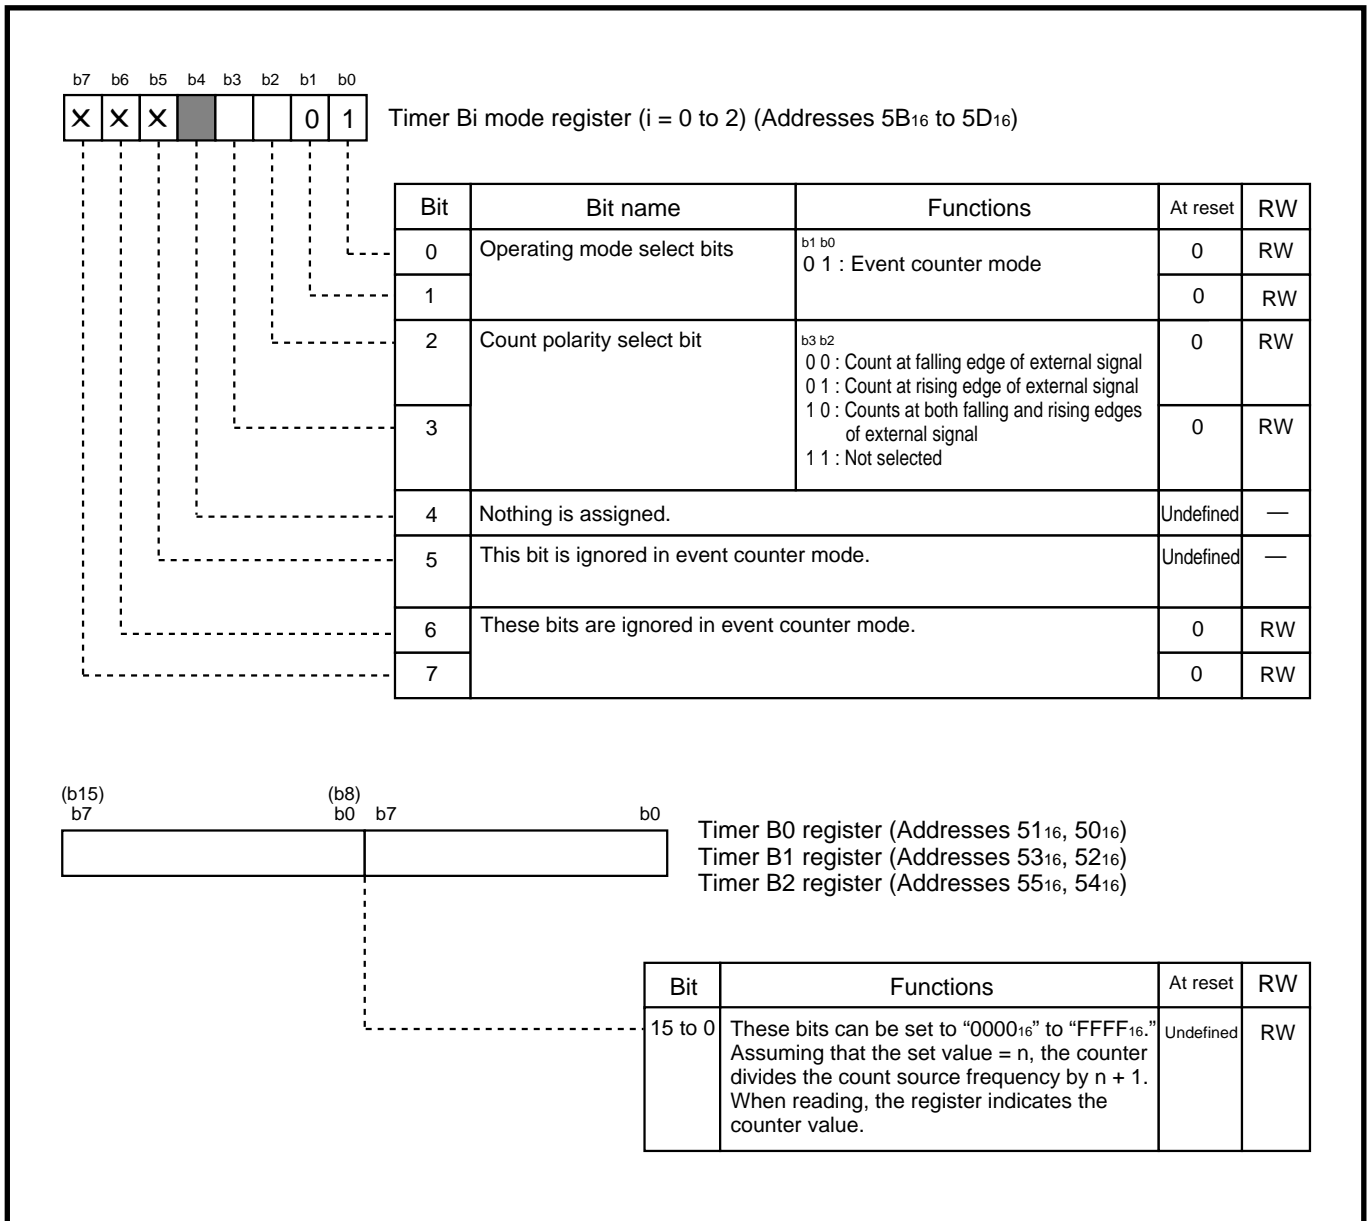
b7 b6 b5 b4 b3 b2 b1 b0

× × × 0 1

Timer Bi mode register (i = 0 to 2) (Addresses $5B_{16}$ to $5D_{16}$)

| Bit | Bit name | Functions | At reset | RW |
|---|---|---|---|---|
| 0 | Operating mode select bits | b1 b0<br>0 1 : Event counter mode | 0 | RW |
| 1 | | | 0 | RW |
| 2 | Count polarity select bit | b3 b2<br>0 0 : Count at falling edge of external signal<br>0 1 : Count at rising edge of external signal<br>1 0 : Counts at both falling and rising edges of external signal<br>1 1 : Not selected | 0 | RW |
| 3 | | | 0 | RW |
| 4 | Nothing is assigned. | | Undefined | — |
| 5 | This bit is ignored in event counter mode. | | Undefined | — |
| 6 | These bits are ignored in event counter mode. | | 0 | RW |
| 7 | | | 0 | RW |

(b15) b7 (b8) b0 b7 b0

Timer B0 register (Addresses $51_{16}$, $50_{16}$)
Timer B1 register (Addresses $53_{16}$, $52_{16}$)
Timer B2 register (Addresses $55_{16}$, $54_{16}$)

| Bit | Functions | At reset | RW |
|---|---|---|---|
| 15 to 0 | These bits can be set to "$0000_{16}$" to "$FFFF_{16}$." Assuming that the set value = n, the counter divides the count source frequency by n + 1. When reading, the register indicates the counter value. | Undefined | RW |